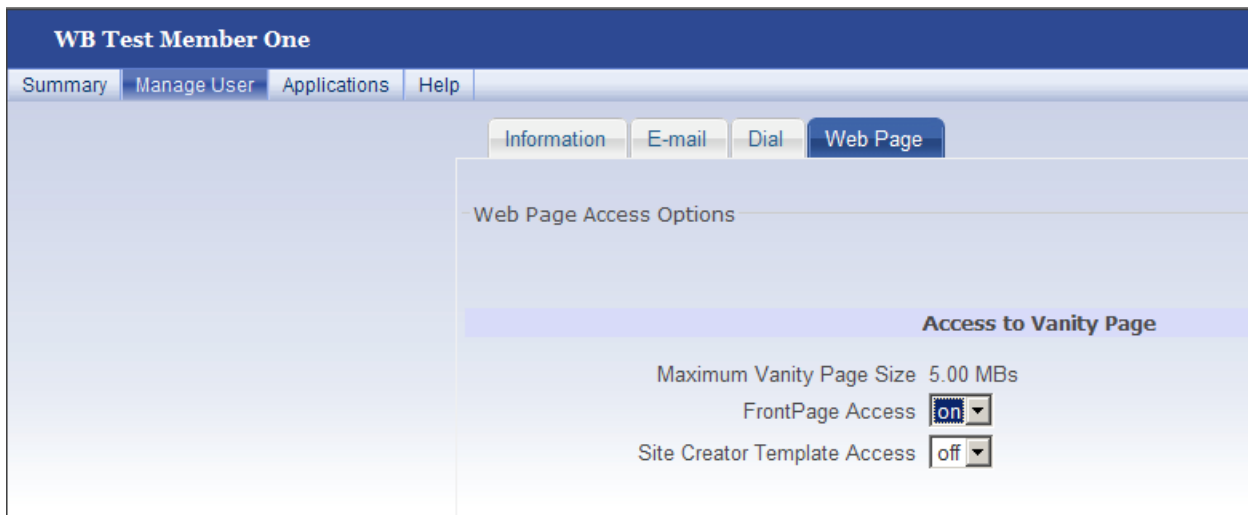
WB Test Member One

Summary | Manage User | Applications | Help

Information | E-mail | Dial | Web Page

Web Page Access Options

Access to Vanity Page

Maximum Vanity Page Size 5.00 MBs

FrontPage Access on

Site Creator Template Access off